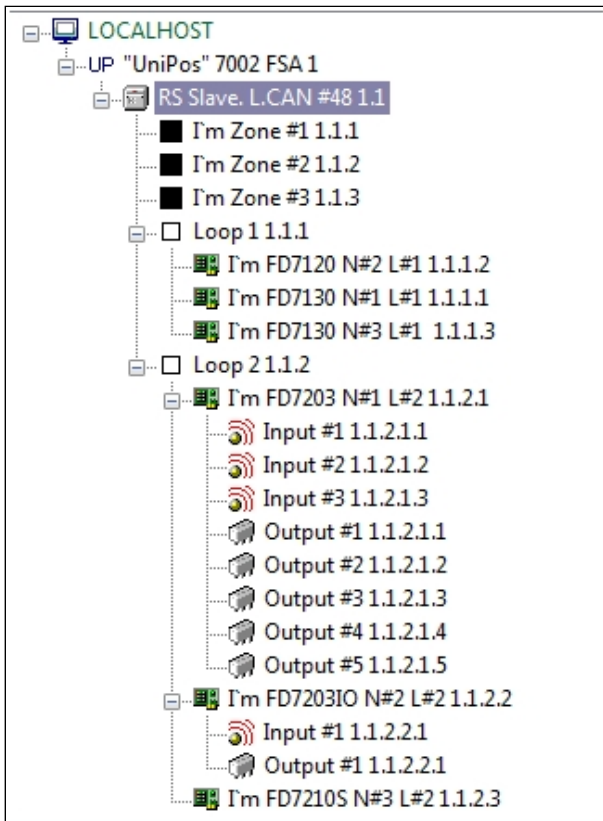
LOCALHOST
UP "UniPos" 7002 FSA 1
RS Slave. L.CAN #48 1.1
I'm Zone #1 1.1.1
I'm Zone #2 1.1.2
I'm Zone #3 1.1.3
Loop 1 1.1.1
I'm FD7120 N#2 L#1 1.1.1.2
I'm FD7130 N#1 L#1 1.1.1.1
I'm FD7130 N#3 L#1 1.1.1.3
Loop 2 1.1.2
I'm FD7203 N#1 L#2 1.1.2.1
Input #1 1.1.2.1.1
Input #2 1.1.2.1.2
Input #3 1.1.2.1.3
Output #1 1.1.2.1.1
Output #2 1.1.2.1.2
Output #3 1.1.2.1.3
Output #4 1.1.2.1.4
Output #5 1.1.2.1.5
I'm FD7203IO N#2 L#2 1.1.2.2
Input #1 1.1.2.2.1
Output #1 1.1.2.2.1
I'm FD7210S N#3 L#2 1.1.2.3